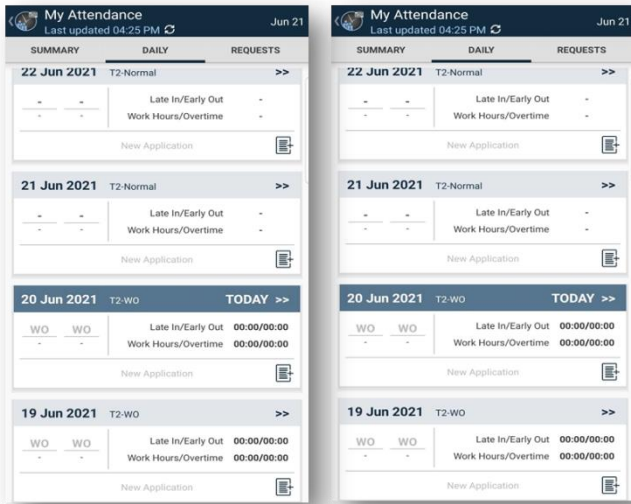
My Attendance
Last updated 04:25 PM
Jun 21

SUMMARY DAILY REQUESTS

22 Jun 2021 T2-Normal >>

- -
- -
Late In/Early Out -
Work Hours/Overtime -

New Application

21 Jun 2021 T2-Normal >>

- -
- -
Late In/Early Out -
Work Hours/Overtime -

New Application

20 Jun 2021 T2-WO TODAY >>

WO WO
- -
Late In/Early Out 00:00/00:00
Work Hours/Overtime 00:00/00:00

New Application

19 Jun 2021 T2-WO >>

WO WO
- -
Late In/Early Out 00:00/00:00
Work Hours/Overtime 00:00/00:00

New Application

My Attendance
Last updated 04:25 PM
Jun 21

SUMMARY DAILY REQUESTS

22 Jun 2021 T2-Normal >>

- -
- -
Late In/Early Out -
Work Hours/Overtime -

New Application

21 Jun 2021 T2-Normal >>

- -
- -
Late In/Early Out -
Work Hours/Overtime -

New Application

20 Jun 2021 T2-WO TODAY >>

WO WO
- -
Late In/Early Out 00:00/00:00
Work Hours/Overtime 00:00/00:00

New Application

19 Jun 2021 T2-WO >>

WO WO
- -
Late In/Early Out 00:00/00:00
Work Hours/Overtime 00:00/00:00

New Application